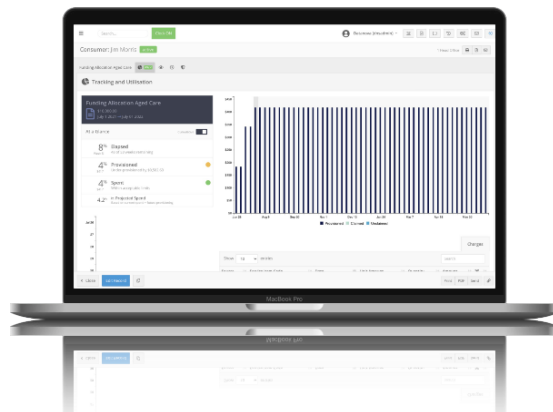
Consumer: Jim Morris

Tracking and Utilisation

Funding Allocation Aged Care

At a Glance

8%
Elapsed

4%
Provisioned

4%
Spent

4.2%
Projected Spend

Provisioned ■ Claimed ■ Unclaimed

Changes

MacBook Pro